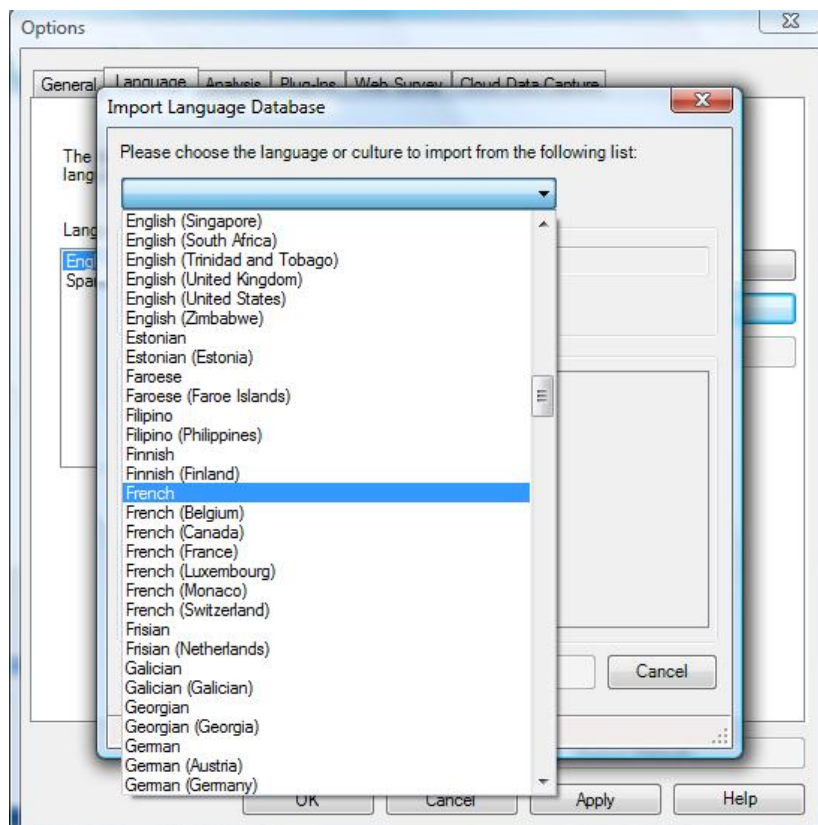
Options

General Language Analysis Plug-Ins Web Survey Cloud Data Capture

Import Language Database

The lang

Lang

Eng Spa

Please choose the language or culture to import from the following list:

English (Singapore)
English (South Africa)
English (Trinidad and Tobago)
English (United Kingdom)
English (United States)
English (Zimbabwe)
Estonian
Estonian (Estonia)
Faroese
Faroese (Faroe Islands)
Filipino
Filipino (Philippines)
Finnish
Finnish (Finland)
French
French (Belgium)
French (Canada)
French (France)
French (Luxembourg)
French (Monaco)
French (Switzerland)
Frisian
Frisian (Netherlands)
Galician
Galician (Galician)
Georgian
Georgian (Georgia)
German
German (Austria)
German (Germany)

Cancel

OK Cancel Apply Help